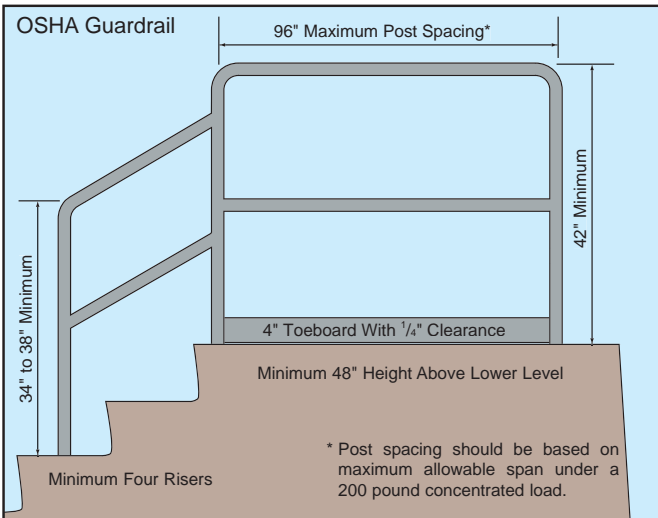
OSHA Guardrail

96" Maximum Post Spacing*

42" Minimum

34" to 38" Minimum

4" Toeboard With $^1/_4$" Clearance

Minimum 48" Height Above Lower Level

Minimum Four Risers

* Post spacing should be based on maximum allowable span under a 200 pound concentrated load.